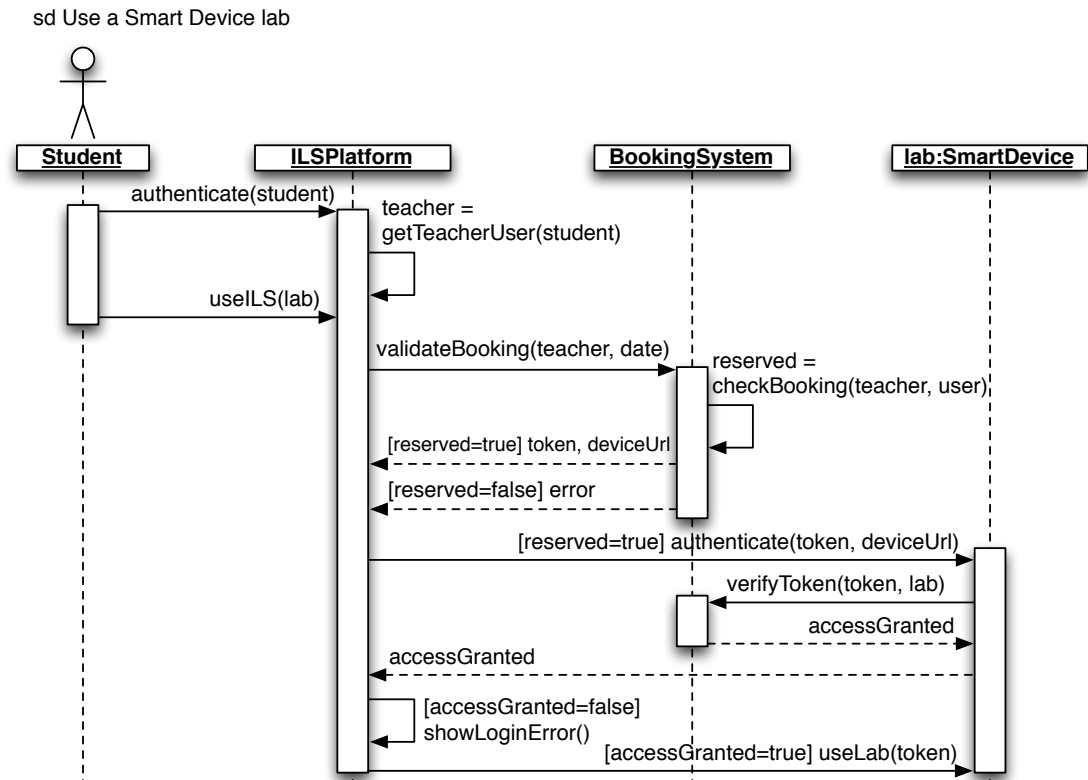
sd Use a Smart Device lab

Student

ILSPlatform

BookingSystem

lab:SmartDevice

authenticate(student)

teacher = getTeacherUser(student)

useILS(lab)

validateBooking(teacher, date)

reserved = checkBooking(teacher, user)

[reserved=true] token, deviceUrl

[reserved=false] error

[reserved=true] authenticate(token, deviceUrl)

verifyToken(token, lab)

accessGranted

accessGranted

[accessGranted=false] showLoginError()

[accessGranted=true] useLab(token)